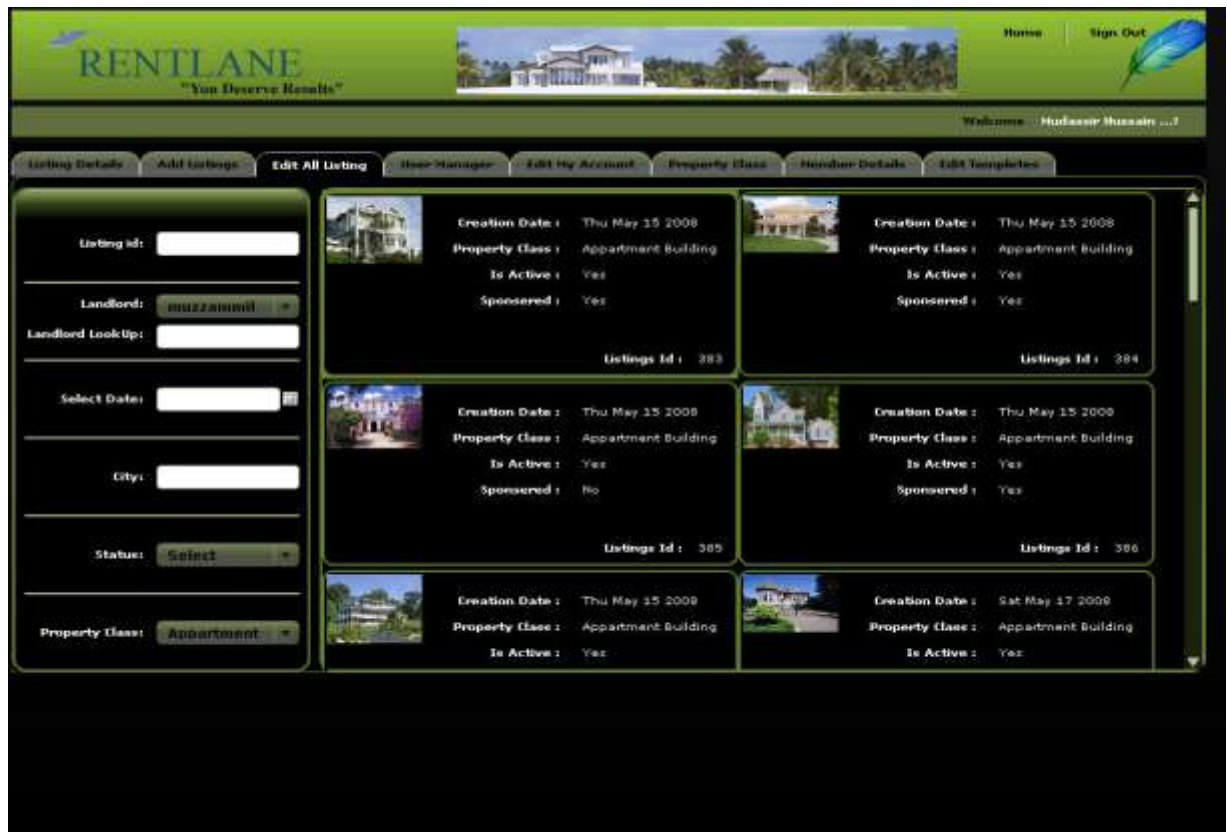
RENTLANE
"You Deserve Results"

Home | Sign Out

Welcome Mudassir Hussain ...!

Listing Details | Add Listings | Edit All Listing | User Manager | Edit My Account | Property Class | Member Details | Edit Templates

Listing id:

Landlord: muzzammil

Landlord LookUp:

Select Date:

City:

Status: Select

Property Class: Appartment

Creation Date : Thu May 15 2008
Property Class : Appartment Building
Is Active : Yes
Sponsered : Yes
Listings Id : 383

Creation Date : Thu May 15 2008
Property Class : Appartment Building
Is Active : Yes
Sponsered : Yes
Listings Id : 384

Creation Date : Thu May 15 2008
Property Class : Appartment Building
Is Active : Yes
Sponsered : No
Listings Id : 385

Creation Date : Thu May 15 2008
Property Class : Appartment Building
Is Active : Yes
Sponsered : Yes
Listings Id : 386

Creation Date : Thu May 15 2008
Property Class : Appartment Building
Is Active : Yes

Creation Date : Sat May 17 2008
Property Class : Appartment Building
Is Active : Yes